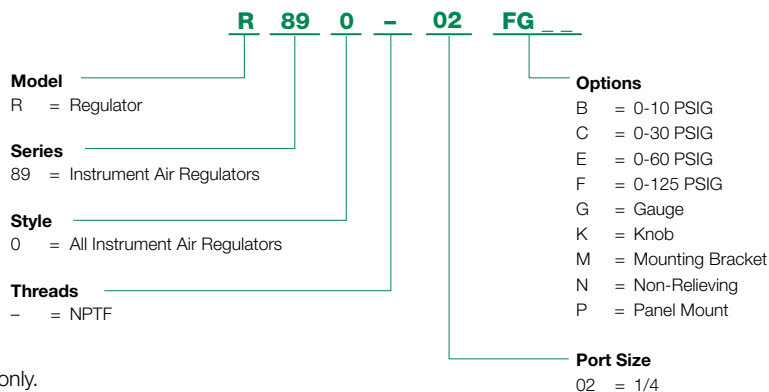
R 89 0 – 02 FG _ _

Model
R = Regulator

Series
89 = Instrument Air Regulators

Style
0 = All Instrument Air Regulators

Threads
– = NPTF

Options
B = 0-10 PSIG
C = 0-30 PSIG
E = 0-60 PSIG
F = 0-125 PSIG
G = Gauge
K = Knob
M = Mounting Bracket
N = Non-Relieving
P = Panel Mount

Port Size
02 = 1/4

only.